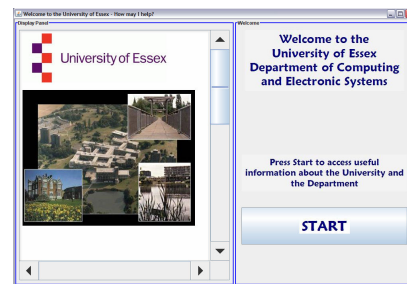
Welcome to the University of Essex - How may I help?

Display Panel

University of Essex

Welcome

Welcome to the University of Essex Department of Computing and Electronic Systems

Press Start to access useful information about the University and the Department

START